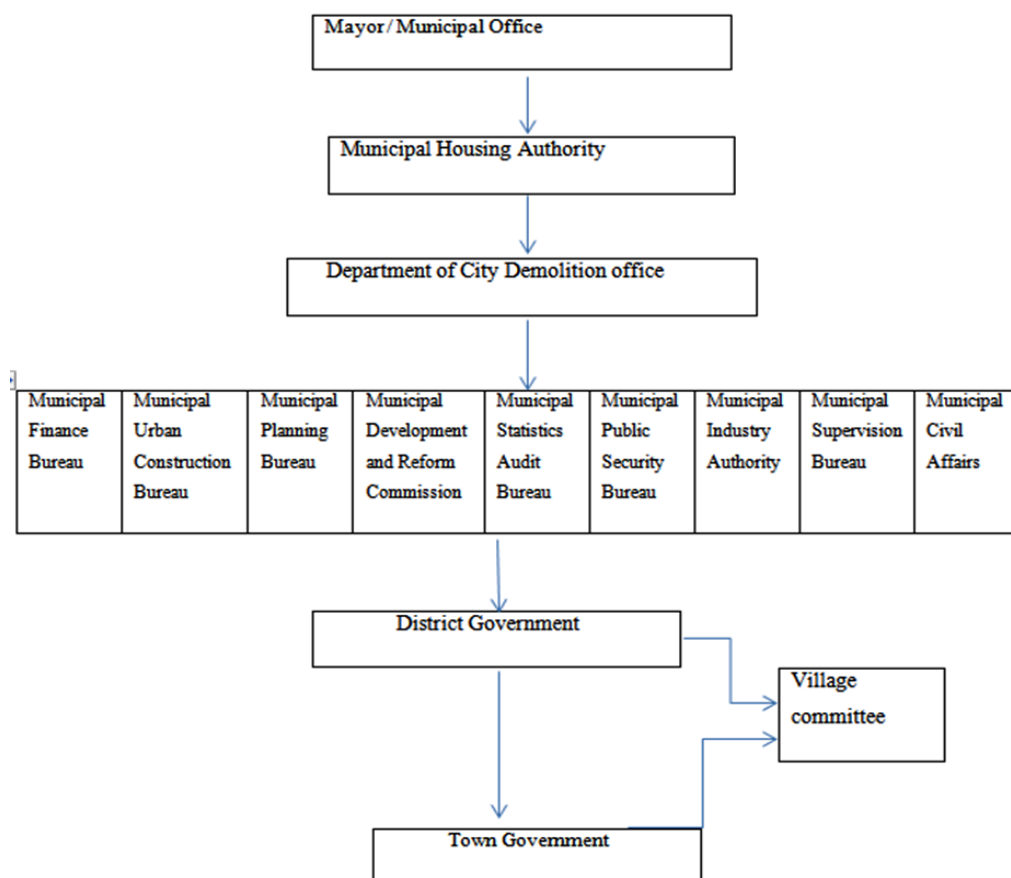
Mayor / Municipal Office

Municipal Housing Authority

Department of City Demolition office

| Municipal Finance Bureau | Municipal Urban Construction Bureau | Municipal Planning Bureau | Municipal Development and Reform Commission | Municipal Statistics Audit Bureau | Municipal Public Security Bureau | Municipal Industry Authority | Municipal Supervision Bureau | Municipal Civil Affairs |
|---|---|---|---|---|---|---|---|---|

District Government

Village committee

Town Government